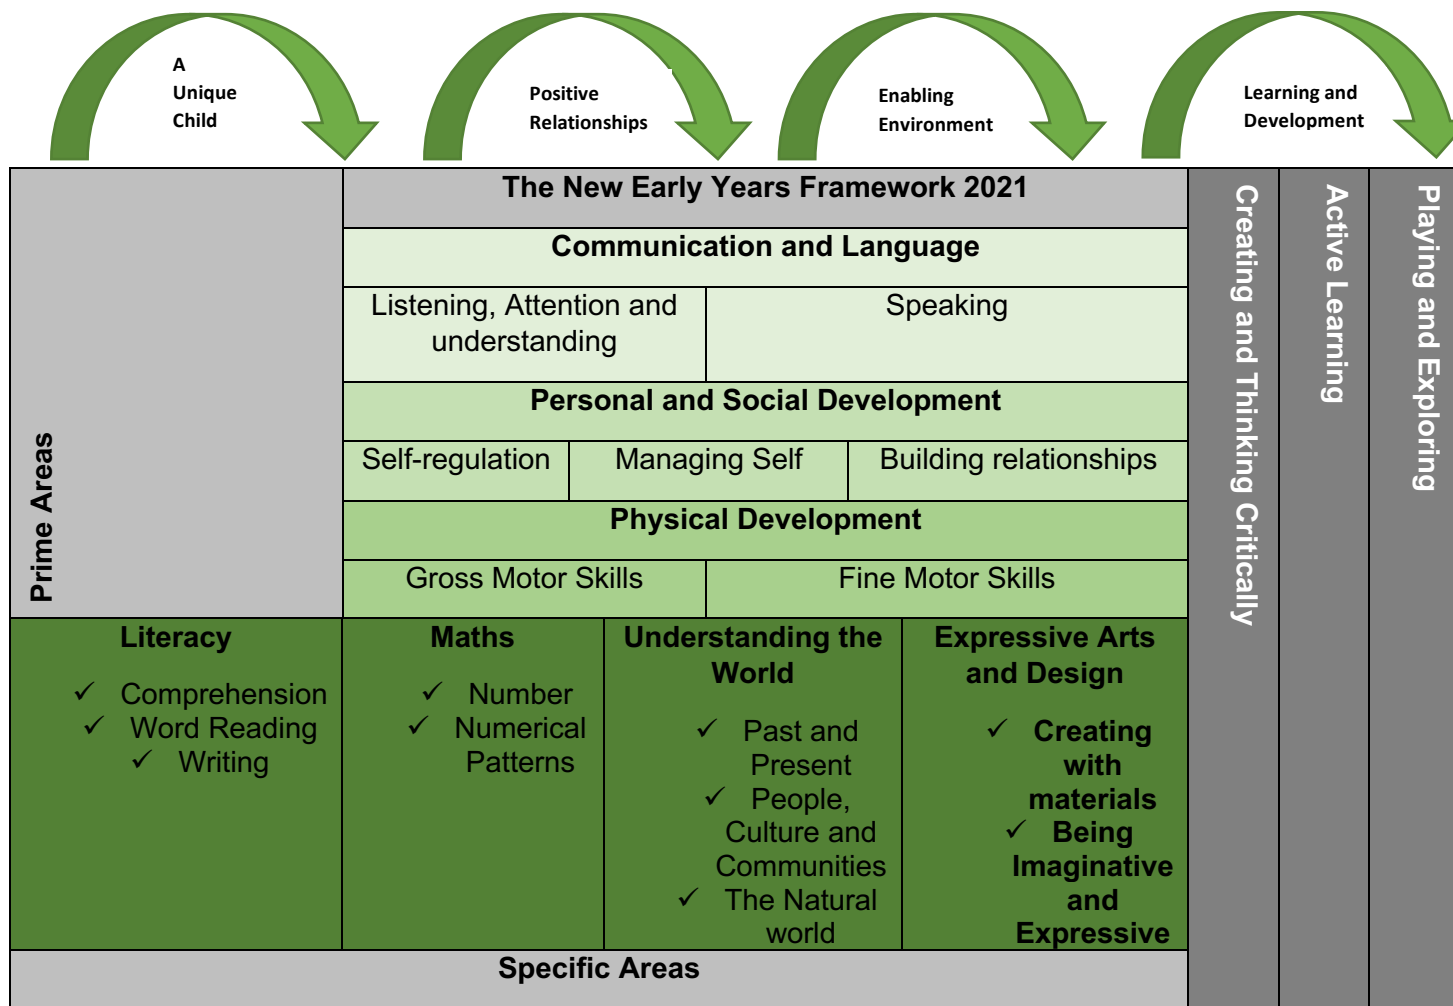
A Unique Child

Positive Relationships

Enabling Environment

Learning and Development

Prime Areas

The New Early Years Framework 2021

Communication and Language

| Listening, Attention and understanding | Speaking |
|---|---|

Personal and Social Development

| Self-regulation | Managing Self | Building relationships |
|---|---|---|

Physical Development

| Gross Motor Skills | Fine Motor Skills |
|---|---|

Creating and Thinking Critically

Active Learning

Playing and Exploring

| Literacy | Maths | Understanding the World | Expressive Arts and Design |
|---|---|---|---|
| ✓ Comprehension ✓ Word Reading ✓ Writing | ✓ Number ✓ Numerical Patterns | ✓ Past and Present ✓ People, Culture and Communities ✓ The Natural world | ✓ Creating with materials ✓ Being Imaginative and Expressive |

Specific Areas